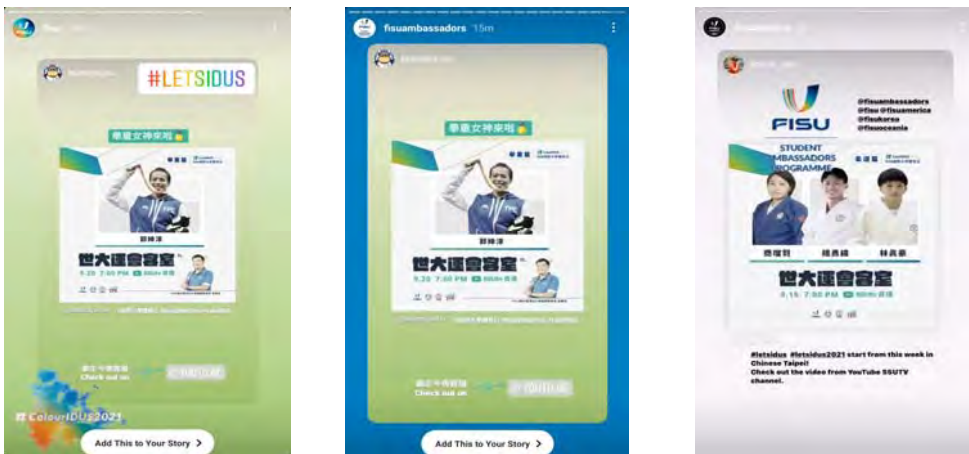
#LETSIDUS

舉重女神來啦

世大運會客室

9.29 7:00 PM

Check out on

#ColourIDUS2021

Add This to Your Story

fisuambassadors 15m

舉重女神來啦

世大運會客室

9.29 7:00 PM

Check out on

Add This to Your Story

FISU

@fisuambassadors
@fisu @fisuamerica
@fisukorea
@fisuoceania

STUDENT AMBASSADORS PROGRAMME

世大運會客室

9.15 7:00 PM

#letsidus #letsidus2021 start from this week in Chinese Taipei!
Check out the video from YouTube SSUTV channel.